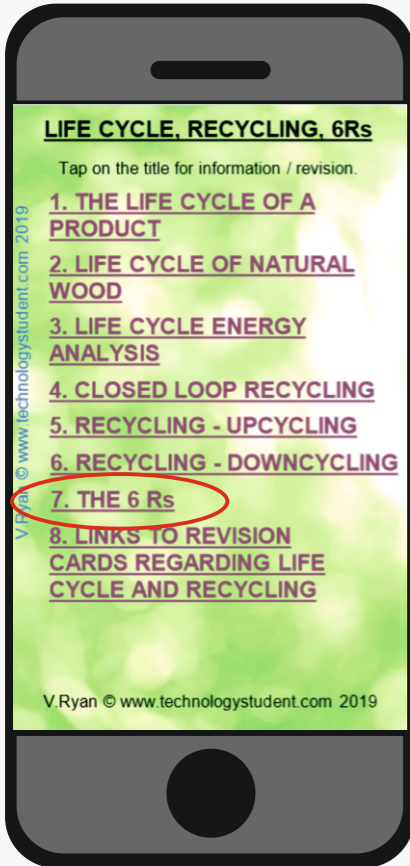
LIFE CYCLE, RECYCLING, 6Rs

Tap on the title for information / revision.

1. THE LIFE CYCLE OF A PRODUCT

2. LIFE CYCLE OF NATURAL WOOD

3. LIFE CYCLE ENERGY ANALYSIS

4. CLOSED LOOP RECYCLING

5. RECYCLING - UPCYCLING

6. RECYCLING - DOWNCYCLING

7. THE 6 Rs

8. LINKS TO REVISION CARDS REGARDING LIFE CYCLE AND RECYCLING

V.Ryan © www.technologystudent.com 2019

V.Ryan © www.technologystudent.com 2019